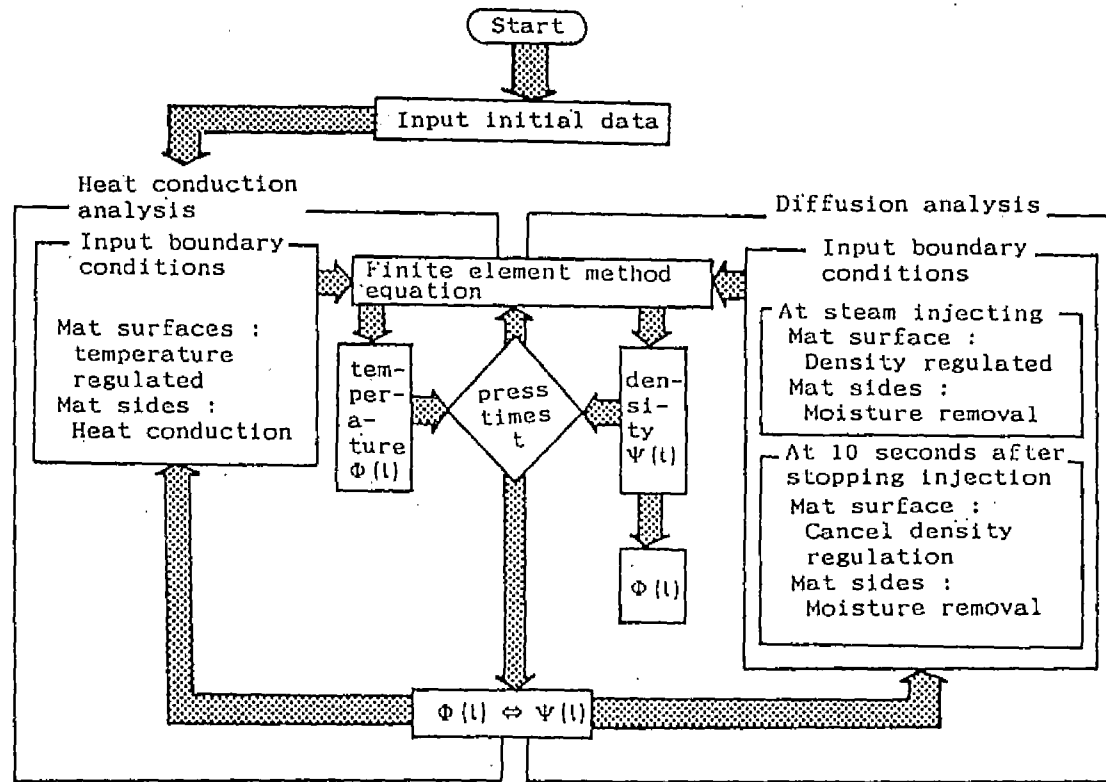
Start

Input initial data

Heat conduction analysis

Input boundary conditions

Mat surfaces : temperature regulated
Mat sides : Heat conduction

Finite element method equation

temperature $\Phi(t)$

press times t

density $\Psi(t)$

$\Phi(t)$

$\Phi(t) \Leftrightarrow \Psi(t)$

Diffusion analysis

Input boundary conditions

At steam injecting
Mat surface : Density regulated
Mat sides : Moisture removal

At 10 seconds after stopping injection
Mat surface : Cancel density regulation
Mat sides : Moisture removal